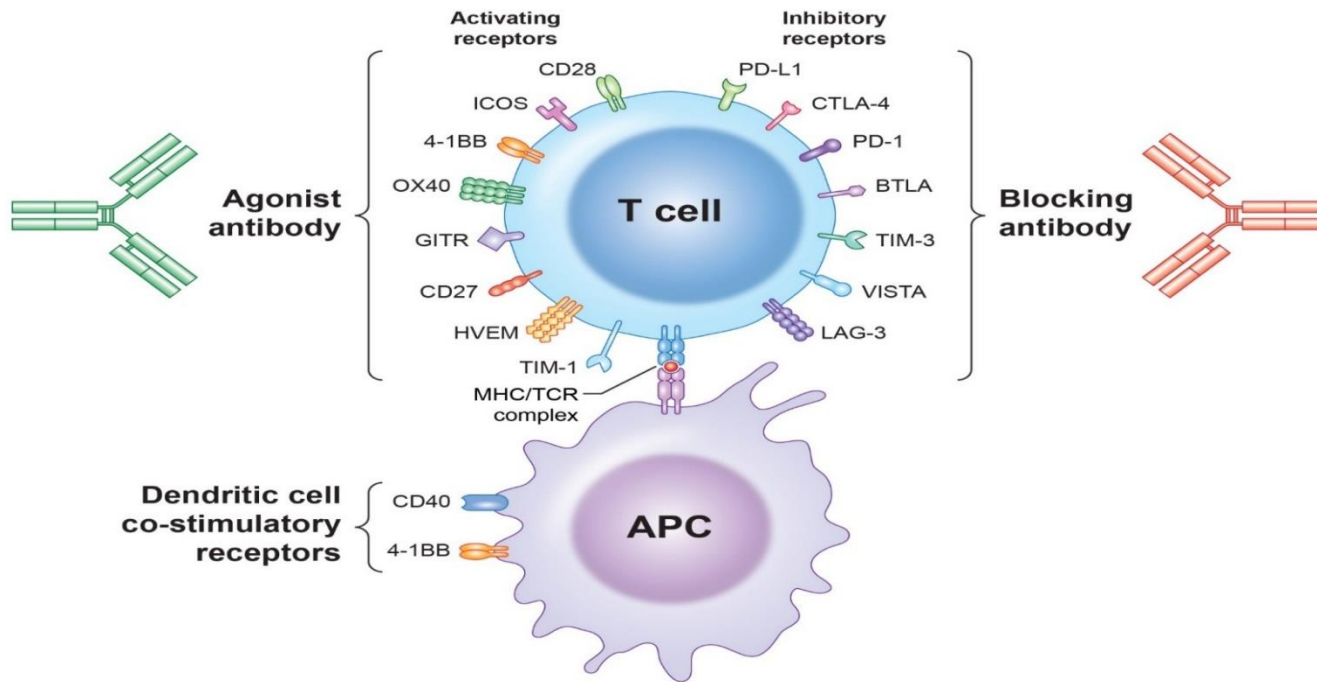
Activating receptors

Inhibitory receptors

CD28

ICOS

4-1BB

OX40

GITR

CD27

HVEM

TIM-1

PD-L1

CTLA-4

PD-1

BTLA

TIM-3

VISTA

LAG-3

Agonist antibody

T cell

Blocking antibody

MHC/TCR complex

Dendritic cell co-stimulatory receptors

CD40

4-1BB

APC